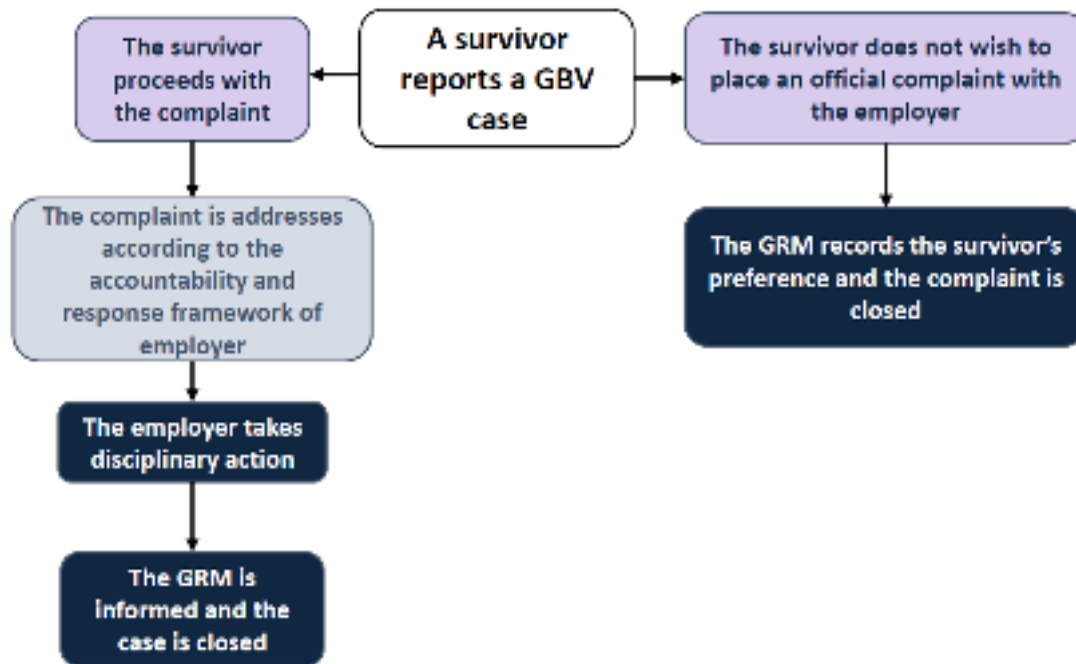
A survivor reports a GBV case

The survivor proceeds with the complaint

The complaint is addresses according to the accountability and response framework of employer

The employer takes disciplinary action

The GRM is informed and the case is closed

The survivor does not wish to place an official complaint with the employer

The GRM records the survivor's preference and the complaint is closed